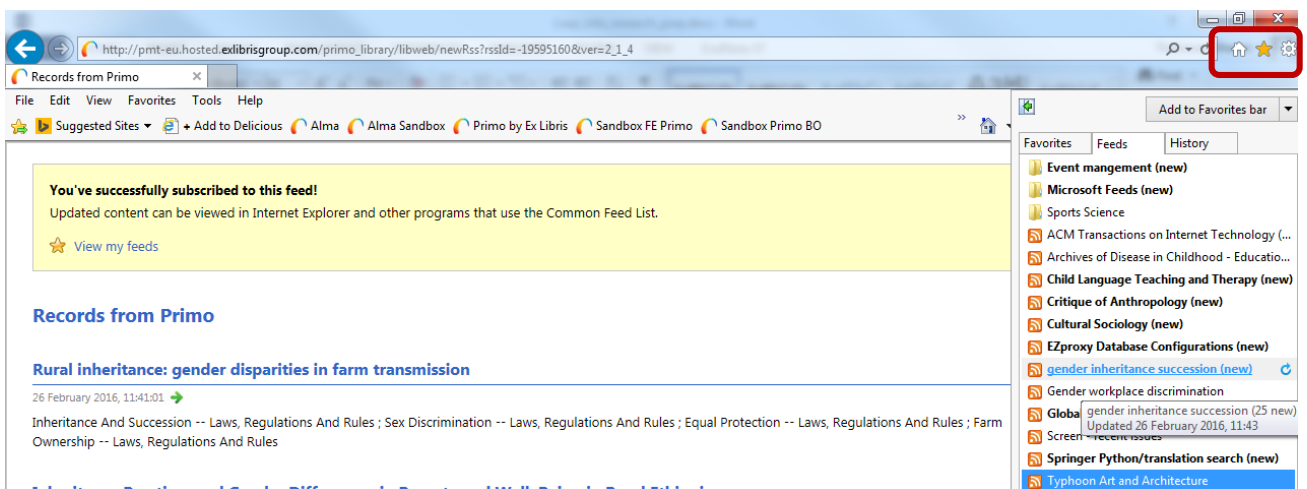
http://pmt-eu.hosted.exlibrisgroup.com/primo_library/libweb/newRss?rssId=-19595160&ver=2_1_4

Records from Primo

File Edit View Favorites Tools Help

Suggested Sites + Add to Delicious Alma Alma Sandbox Primo by Ex Libris Sandbox FE Primo Sandbox Primo BO

Add to Favorites bar

Favorites Feeds History

Event mangement (new)
Microsoft Feeds (new)
Sports Science
ACM Transactions on Internet Technology (...
Archives of Disease in Childhood - Educatio...
Child Language Teaching and Therapy (new)
Critique of Anthropology (new)
Cultural Sociology (new)
EZproxy Database Configurations (new)
gender inheritance succession (new)
Gender workplace discrimination
Globa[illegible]
gender inheritance succession (25 new)
Updated 26 February 2016, 11:43
Screen - recent issues
Springer Python/translation search (new)
Typhoon Art and Architecture

You've successfully subscribed to this feed!
Updated content can be viewed in Internet Explorer and other programs that use the Common Feed List.

View my feeds

Records from Primo

Rural inheritance: gender disparities in farm transmission

26 February 2016, 11:41:01

Inheritance And Succession -- Laws, Regulations And Rules ; Sex Discrimination -- Laws, Regulations And Rules ; Equal Protection -- Laws, Regulations And Rules ; Farm Ownership -- Laws, Regulations And Rules

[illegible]